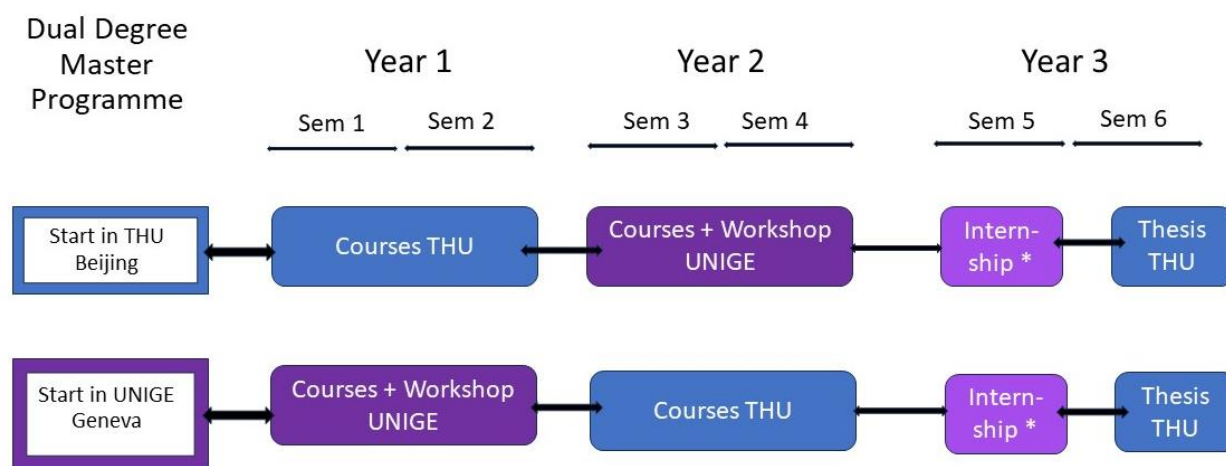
Dual Degree Master Programme

Year 1

Sem 1 Sem 2

Year 2

Sem 3 Sem 4

Year 3

Sem 5 Sem 6

Start in THU Beijing

Courses THU

Courses + Workshop UNIGE

Internship *

Thesis THU

Start in UNIGE Geneva

Courses + Workshop UNIGE

Courses THU

Internship *

Thesis THU